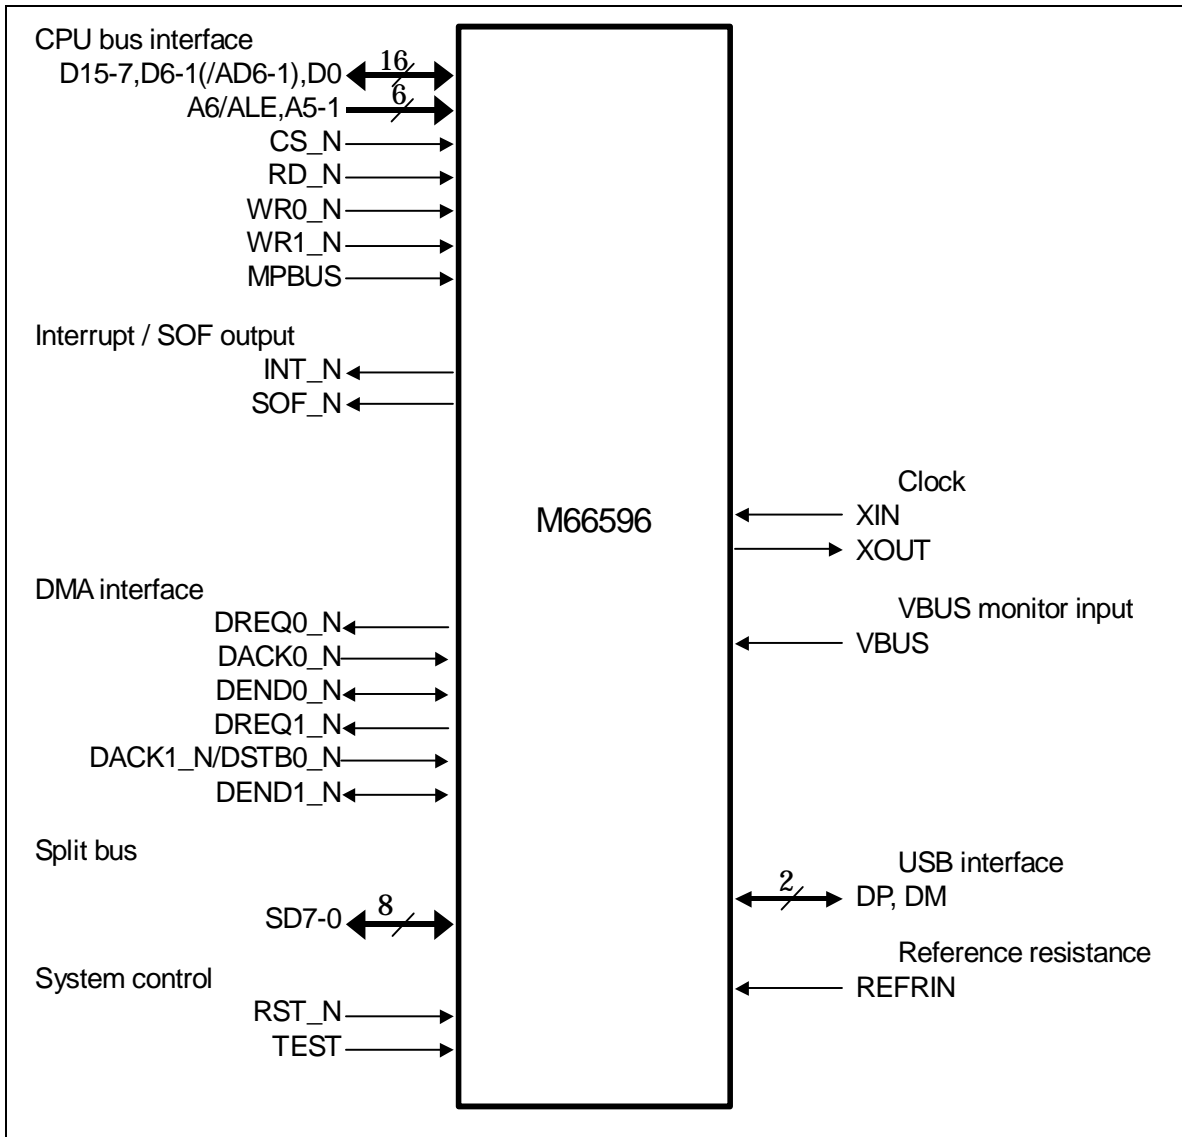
CPU bus interface
D15-7,D6-1(/AD6-1),D0
16
A6/ALE,A5-1
6
CS_N
RD_N
WR0_N
WR1_N
MPBUS

Interrupt / SOF output
INT_N
SOF_N

M66596

Clock
XIN
XOUT

DMA interface
DREQ0_N
DACK0_N
DEND0_N
DREQ1_N
DACK1_N/DSTB0_N
DEND1_N

VBUS monitor input
VBUS

Split bus
SD7-0
8

USB interface
2
DP, DM

Reference resistance
REFRIN

System control
RST_N
TEST